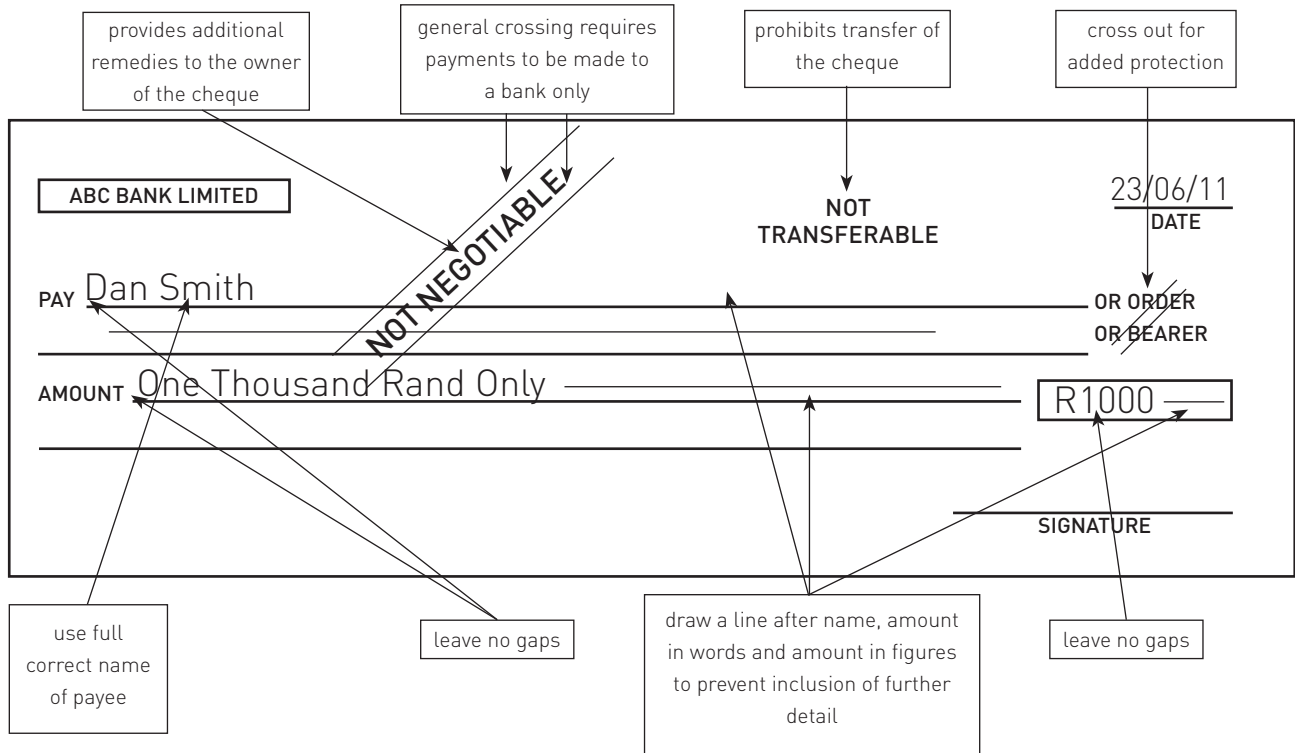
provides additional remedies to the owner of the cheque

general crossing requires payments to be made to a bank only

prohibits transfer of the cheque

cross out for added protection

ABC BANK LIMITED

NOT NEGOTIABLE

NOT TRANSFERABLE

23/06/11
DATE

PAY Dan Smith

OR ORDER
OR BEARER

AMOUNT One Thousand Rand Only

R1000

SIGNATURE

use full correct name of payee

leave no gaps

draw a line after name, amount in words and amount in figures to prevent inclusion of further detail

leave no gaps